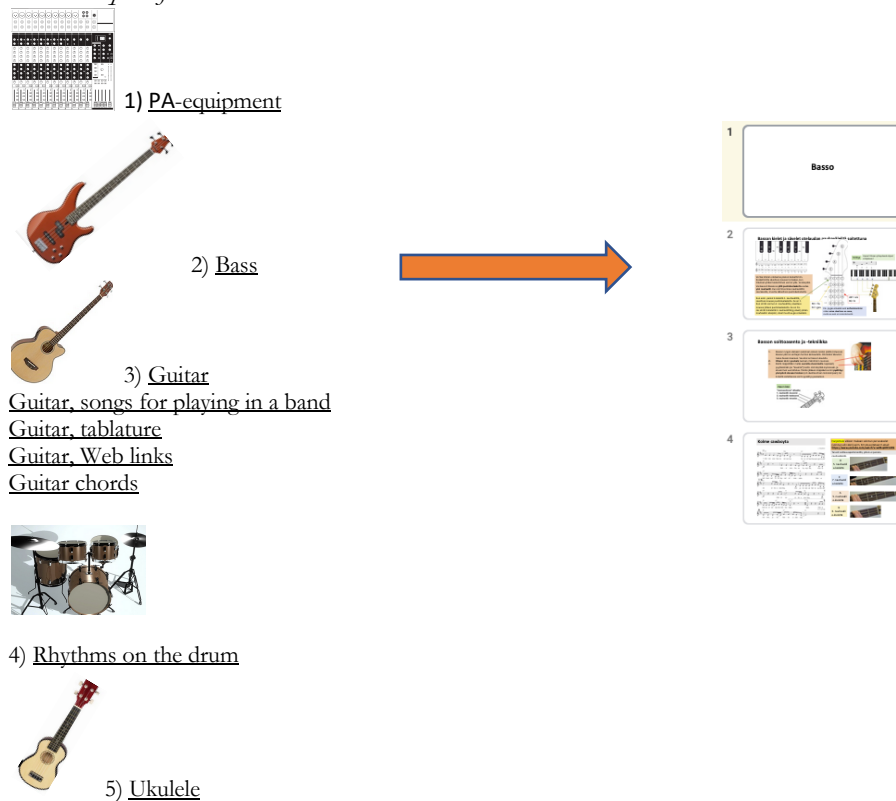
1) PA-equipment

2) Bass

3) Guitar
Guitar, songs for playing in a band
Guitar, tablature
Guitar, Web links
Guitar chords

4) Rhythms on the drum

5) Ukulele

1
Basso

2

3
Basson soittoasento ja -tekniikka

4
Anime sawboyts